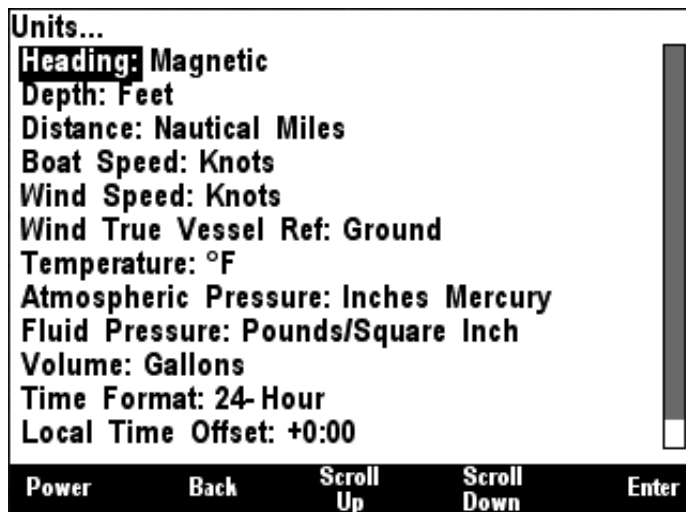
Units...
Heading: Magnetic
Depth: Feet
Distance: Nautical Miles
Boat Speed: Knots
Wind Speed: Knots
Wind True Vessel Ref: Ground
Temperature: °F
Atmospheric Pressure: Inches Mercury
Fluid Pressure: Pounds/Square Inch
Volume: Gallons
Time Format: 24-Hour
Local Time Offset: +0:00

Power
Back
Scroll Up
Scroll Down
Enter